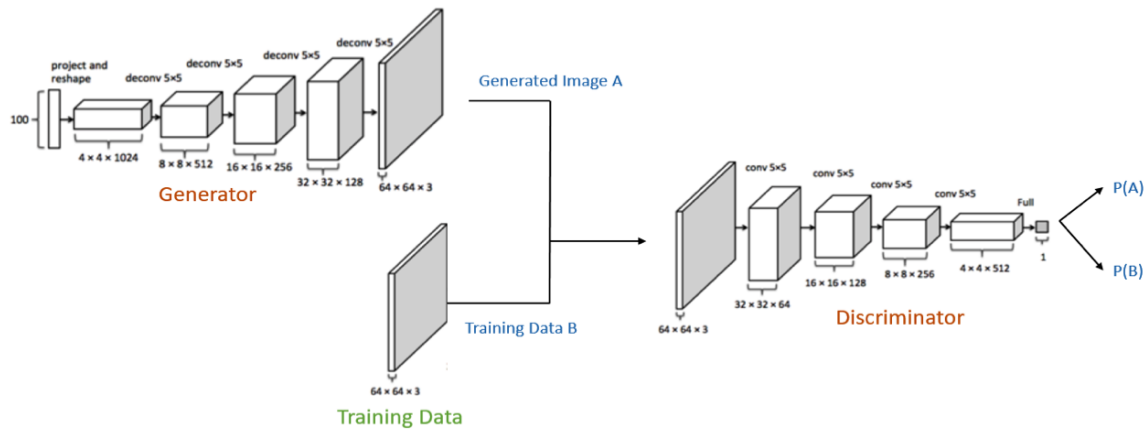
project and reshape

deconv 5×5

deconv 5×5

deconv 5×5

deconv 5×5

100

4 × 4 × 1024

8 × 8 × 512

16 × 16 × 256

32 × 32 × 128

64 × 64 × 3

Generator

Generated Image A

Training Data B

64 × 64 × 3

Training Data

conv 5×5

conv 5×5

conv 5×5

conv 5×5

Full

64 × 64 × 3

32 × 32 × 64

16 × 16 × 128

8 × 8 × 256

4 × 4 × 512

1

Discriminator

P(A)

P(B)